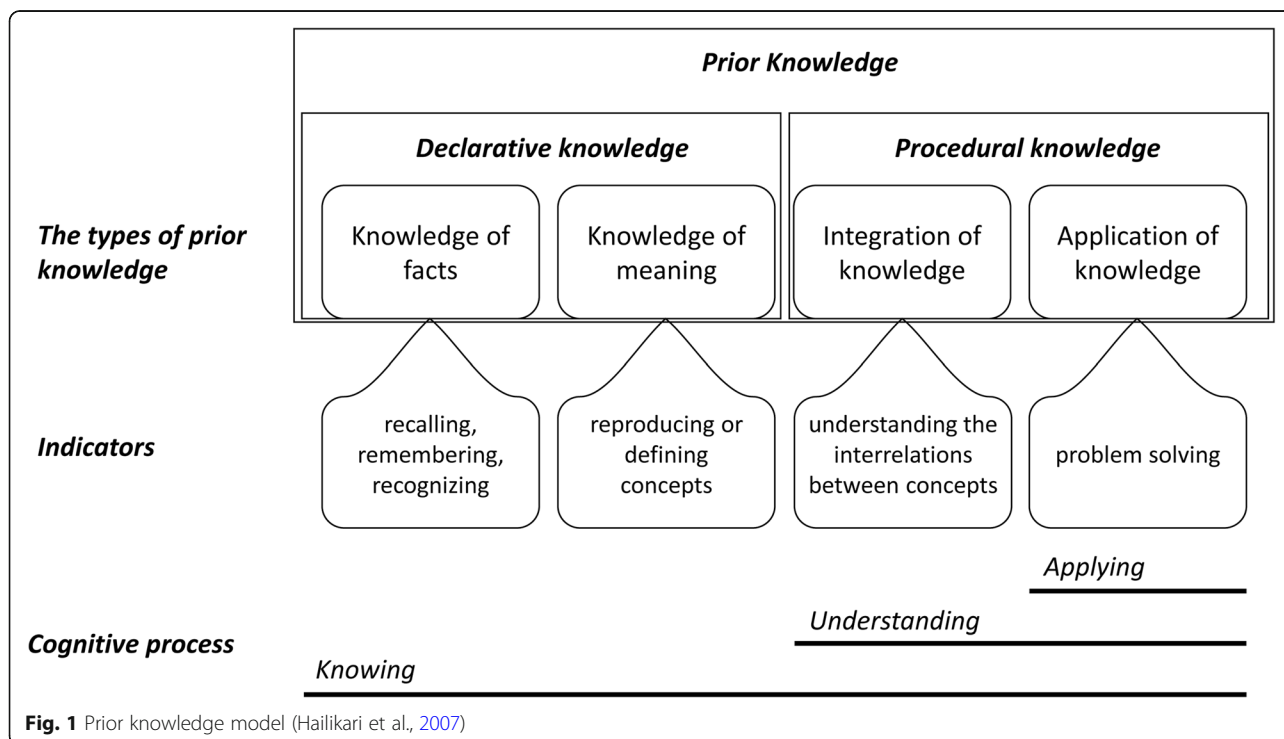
Prior Knowledge

Declarative knowledge

Procedural knowledge

The types of prior knowledge

Knowledge of facts

Knowledge of meaning

Integration of knowledge

Application of knowledge

Indicators

recalling, remembering, recognizing

reproducing or defining concepts

understanding the interrelations between concepts

problem solving

Applying

Understanding

Cognitive process

Knowing

Fig. 1 Prior knowledge model (Hailikari et al., 2007)